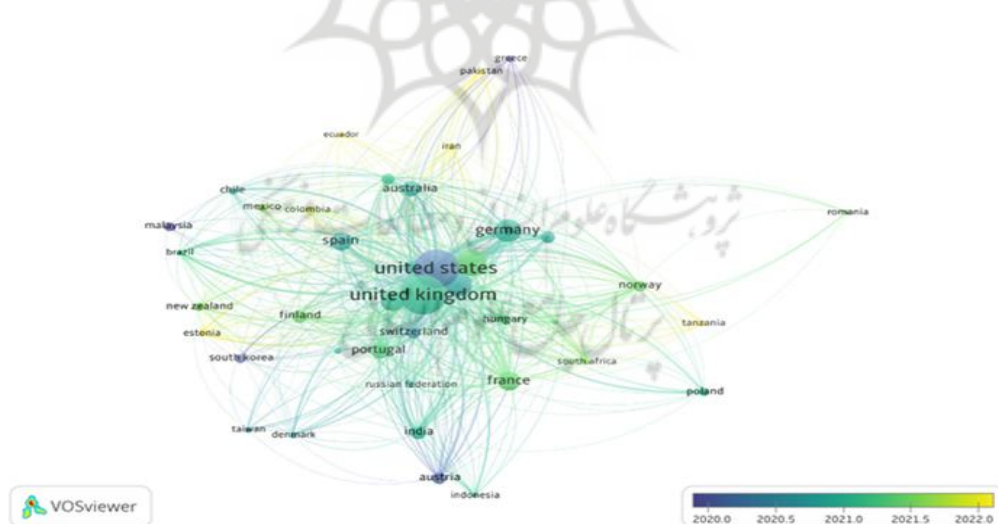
greece
pakistan
ecuador
iran
chile
australia
mexico
colombia
romania
malaysia
germany
brazil
spain
united states
united kingdom
norway
new zealand
finland
hungary
tanzania
estonia
switzerland
portugal
south korea
south africa
russian federation
france
poland
taiwan
denmark
india
austria
indonesia
پژوهشگاه علوم انسانی و مطالعات فرهنگی
پرتال جامع علوم انسانی
VOSviewer
2020.0
2020.5
2021.0
2021.5
2022.0